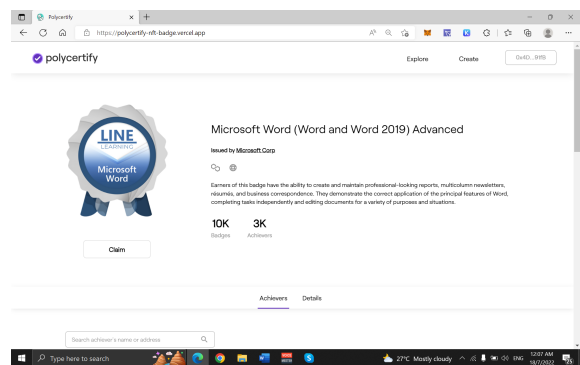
Polycertify

https://polycertify-nft-badge.vercel.app

polycertify

Explore

Create

0x4D...9ff9

LINE
LEARNING
Microsoft Word

Microsoft Word (Word and Word 2019) Advanced

Issued by Microsoft Corp

Earners of this badge have the ability to create and maintain professional-looking reports, multicolumn newsletters, résumés, and business correspondence. They demonstrate the correct application of the principal features of Word, completing tasks independently and editing documents for a variety of purposes and situations.

10K
Badges

3K
Achievers

Claim

Achievers

Details

Search achiever's name or address

Type here to search

27°C Mostly cloudy

ENG

12:07 AM
18/7/2022